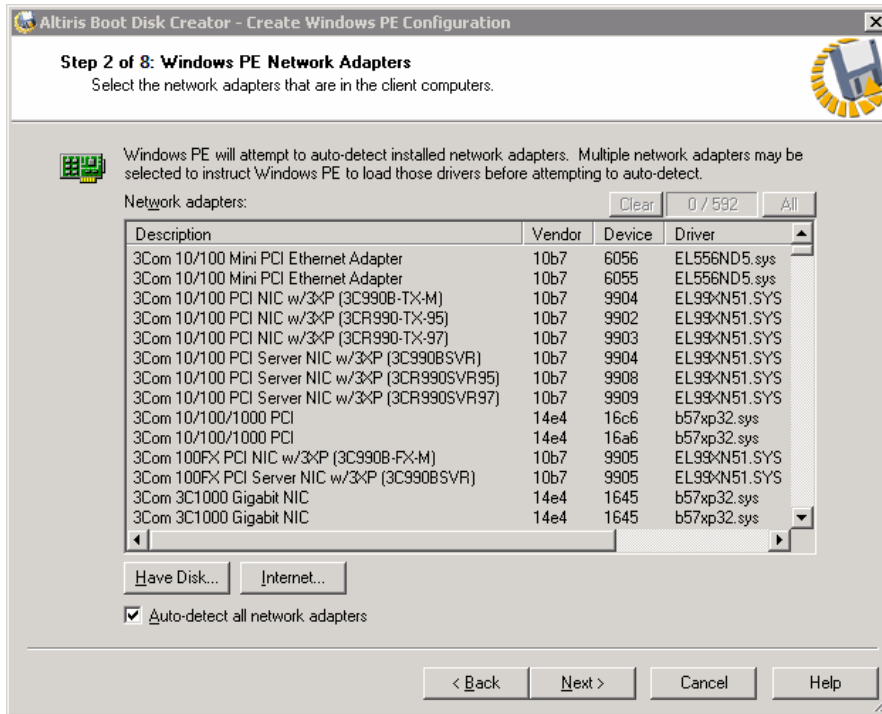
Altiris Boot Disk Creator - Create Windows PE Configuration

Step 2 of 8: Windows PE Network Adapters
Select the network adapters that are in the client computers.

Windows PE will attempt to auto-detect installed network adapters. Multiple network adapters may be selected to instruct Windows PE to load those drivers before attempting to auto-detect.

Network adapters:

Clear | 0 / 592 | All

| Description | Vendor | Device | Driver |
|---|---|---|---|
| 3Com 10/100 Mini PCI Ethernet Adapter | 10b7 | 6056 | EL556ND5.sys |
| 3Com 10/100 Mini PCI Ethernet Adapter | 10b7 | 6055 | EL556ND5.sys |
| 3Com 10/100 PCI NIC w/3XP (3C990B-TX-M) | 10b7 | 9904 | EL99XN51.SYS |
| 3Com 10/100 PCI NIC w/3XP (3CR990-TX-95) | 10b7 | 9902 | EL99XN51.SYS |
| 3Com 10/100 PCI NIC w/3XP (3CR990-TX-97) | 10b7 | 9903 | EL99XN51.SYS |
| 3Com 10/100 PCI Server NIC w/3XP (3C990BSVR) | 10b7 | 9904 | EL99XN51.SYS |
| 3Com 10/100 PCI Server NIC w/3XP (3CR990SVR95) | 10b7 | 9908 | EL99XN51.SYS |
| 3Com 10/100 PCI Server NIC w/3XP (3CR990SVR97) | 10b7 | 9909 | EL99XN51.SYS |
| 3Com 10/100/1000 PCI | 14e4 | 16c6 | b57xp32.sys |
| 3Com 10/100/1000 PCI | 14e4 | 16a6 | b57xp32.sys |
| 3Com 100FX PCI NIC w/3XP (3C990B-FX-M) | 10b7 | 9905 | EL99XN51.SYS |
| 3Com 100FX PCI Server NIC w/3XP (3C990BSVR) | 10b7 | 9905 | EL99XN51.SYS |
| 3Com 3C1000 Gigabit NIC | 14e4 | 1645 | b57xp32.sys |
| 3Com 3C1000 Gigabit NIC | 14e4 | 1645 | b57xp32.sys |

Have Disk... | Internet...

Auto-detect all network adapters

< Back | Next > | Cancel | Help